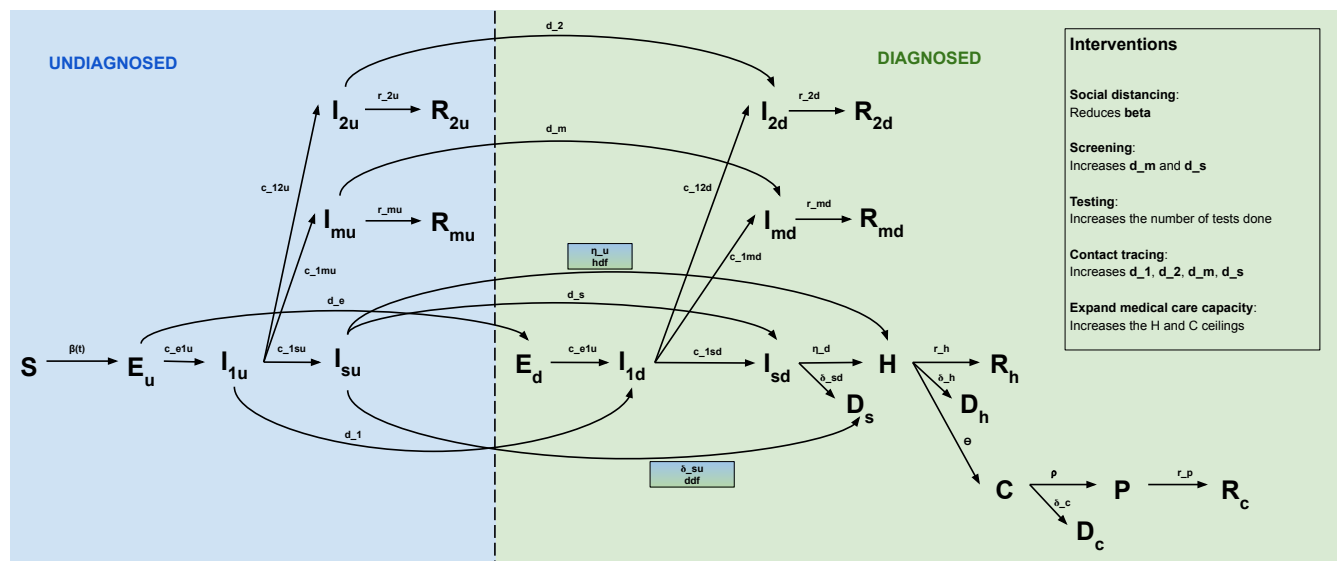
UNDIAGNOSED

DIAGNOSED

Interventions

Social distancing:
Reduces beta

Screening:
Increases d_m and d_s

Testing:
Increases the number of tests done

Contact tracing:
Increases d_1, d_2, d_m, d_s

Expand medical care capacity:
Increases the H and C ceilings

d_2

$I_{2u}$ r_2u $R_{2u}$

$I_{2d}$ r_2d $R_{2d}$

d_m

c_12u

c_12d

$I_{mu}$ r_mu $R_{mu}$

$I_{md}$ r_md $R_{md}$

η_u
hdf

c_1mu

c_1md

d_e

d_s

S β(t) $E_u$ c_e1u $I_{1u}$ c_1su $I_{su}$

$E_d$ c_e1u $I_{1d}$ c_1sd $I_{sd}$ η_d H r_h $R_h$

δ_sd

$D_s$

δ_h

$D_h$

d_1

δ_su
ddf

θ

C ρ P r_p $R_c$

δ_c

$D_c$